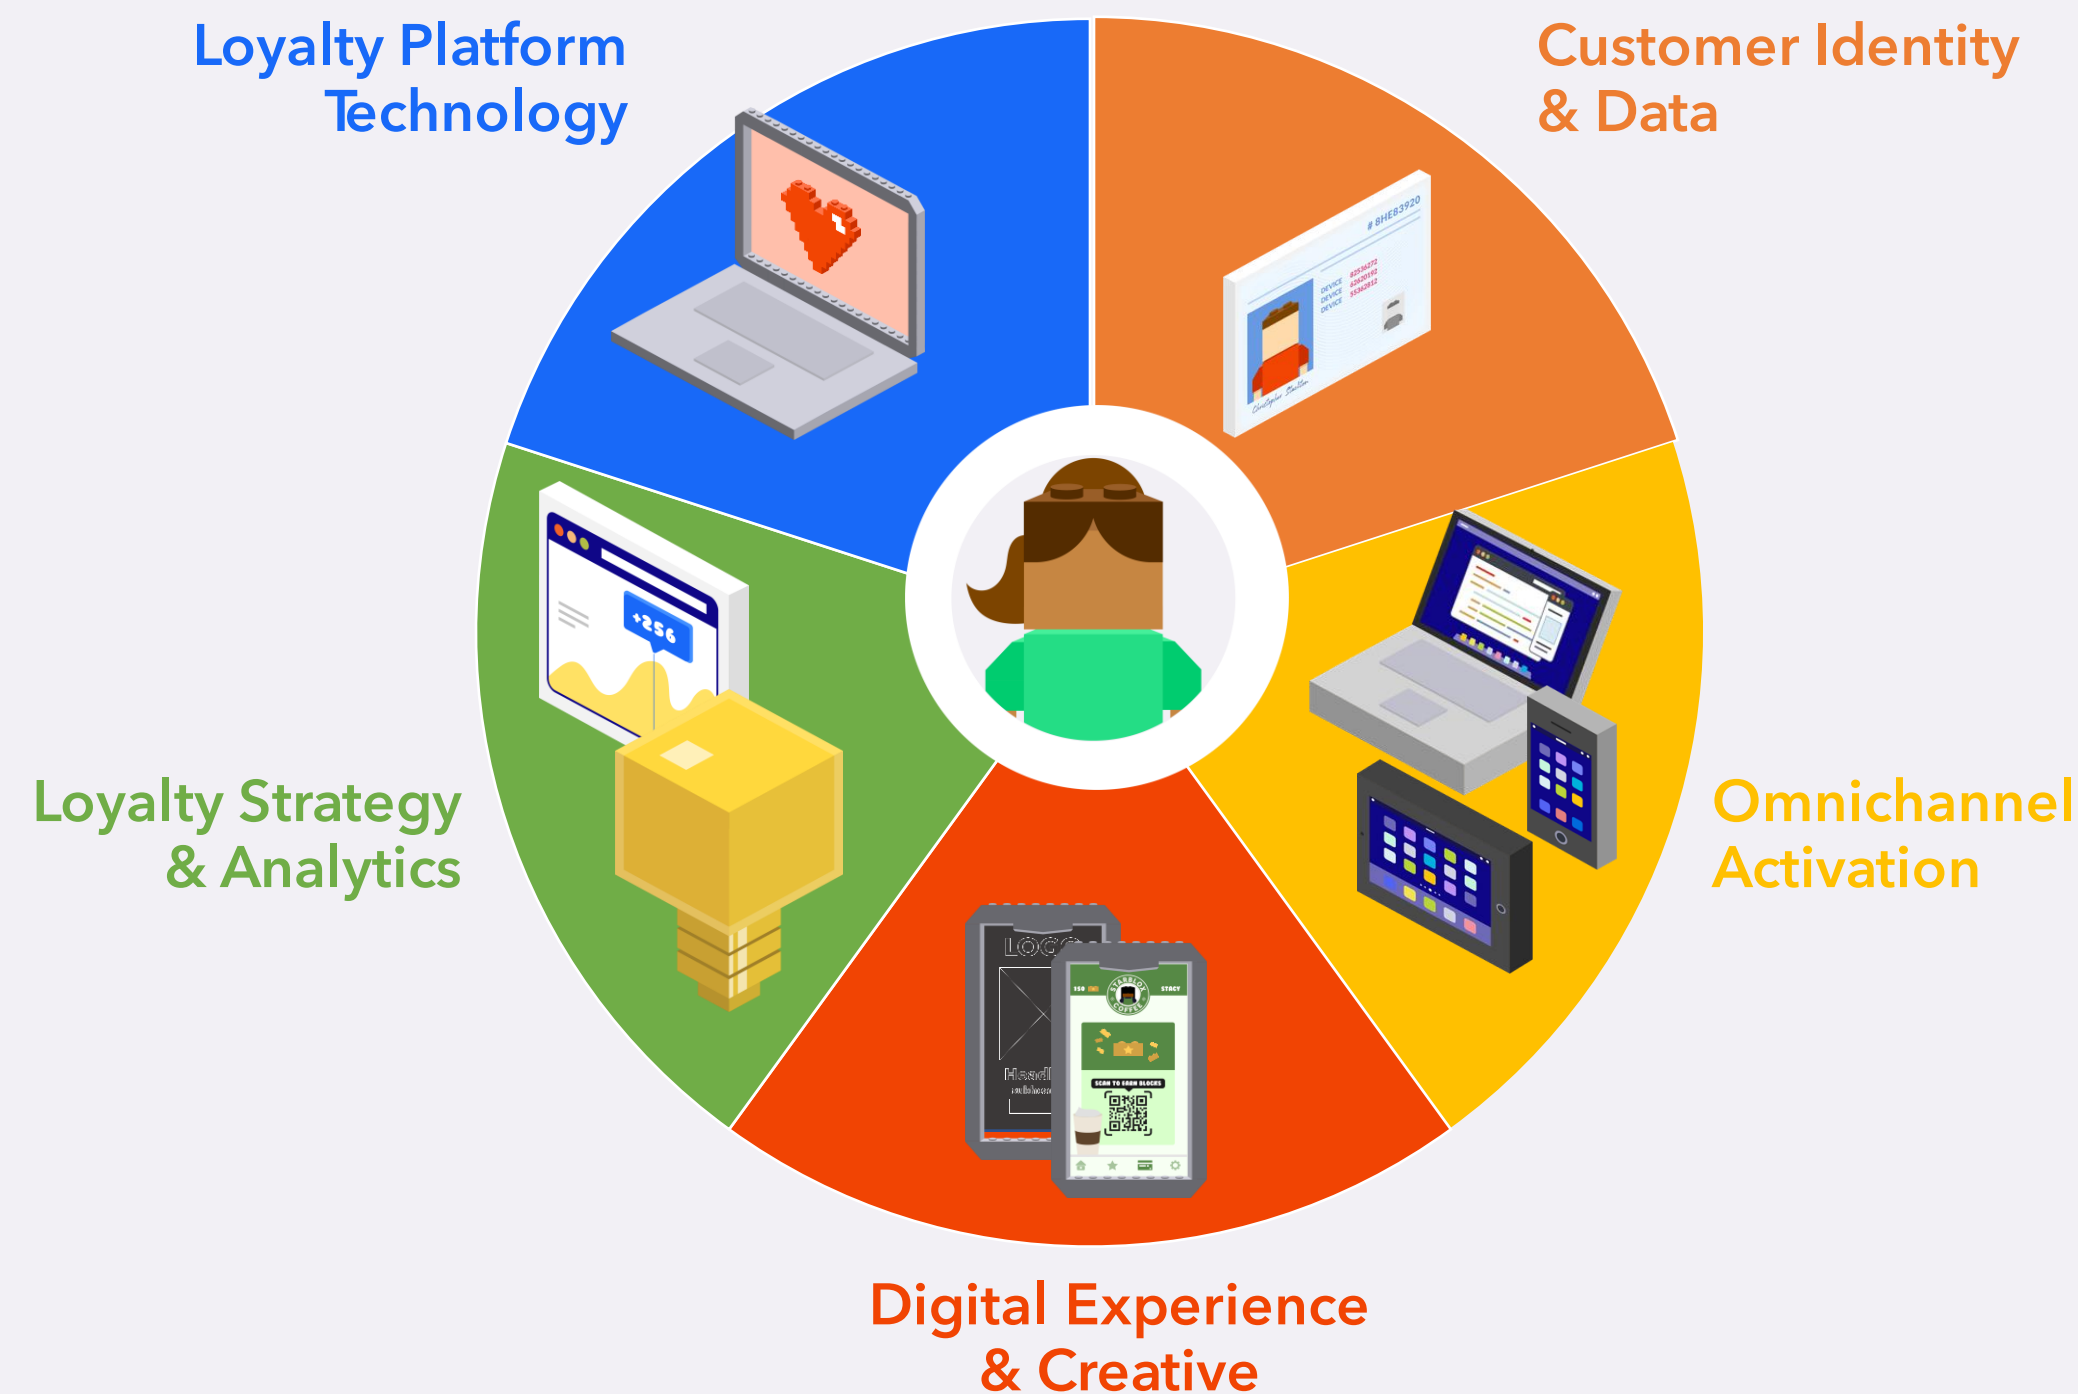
Loyalty Platform Technology

Customer Identity & Data

# 8HE83920

DEVICE 82536272
DEVICE 62620192
DEVICE 55362812

+256

Loyalty Strategy & Analytics

Omnichannel Activation

LOGO

Headl

150

STACY

SCAN TO EARN BLOCKS

Digital Experience & Creative